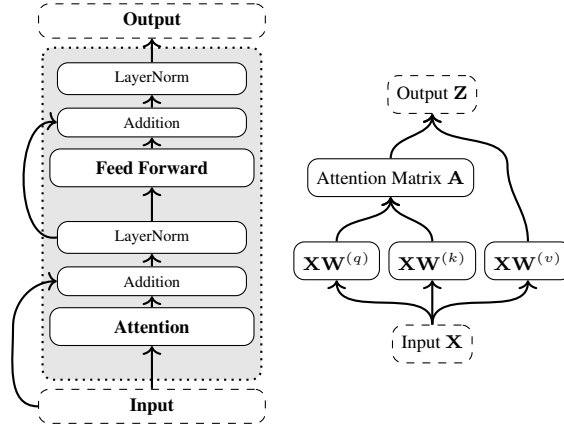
Output

LayerNorm

Addition

Feed Forward

LayerNorm

Addition

Attention

Input

Output $\mathbf{Z}$

Attention Matrix $\mathbf{A}$

$\mathbf{XW}^{(q)}$

$\mathbf{XW}^{(k)}$

$\mathbf{XW}^{(v)}$

Input $\mathbf{X}$